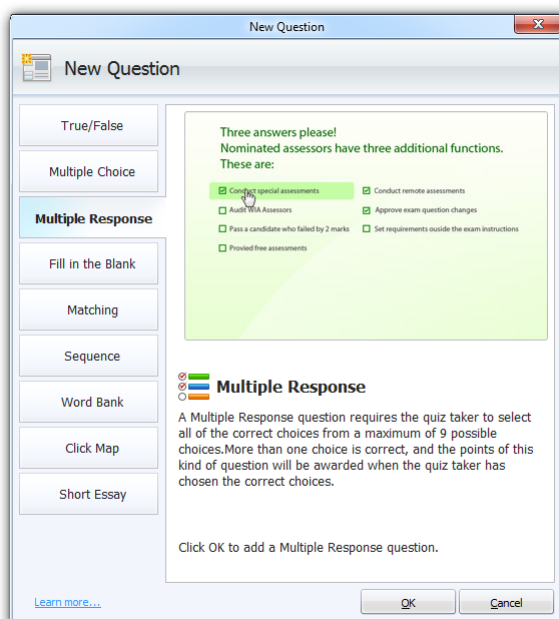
New Question

New Question

True/False

Multiple Choice

Multiple Response

Fill in the Blank

Matching

Sequence

Word Bank

Click Map

Short Essay

Three answers please!
Nominated assessors have three additional functions. These are:

Conduct special assessments

Conduct remote assessments

Audit WIA Assessors

Approve exam question changes

Pass a candidate who failed by 2 marks

Set requirements ouside the exam instructions

Provied free assessments

Multiple Response

A Multiple Response question requires the quiz taker to select all of the correct choices from a maximum of 9 possible choices.More than one choice is correct, and the points of this kind of question will be awarded when the quiz taker has chosen the correct choices.

Click OK to add a Multiple Response question.

Learn more...

OK

Cancel